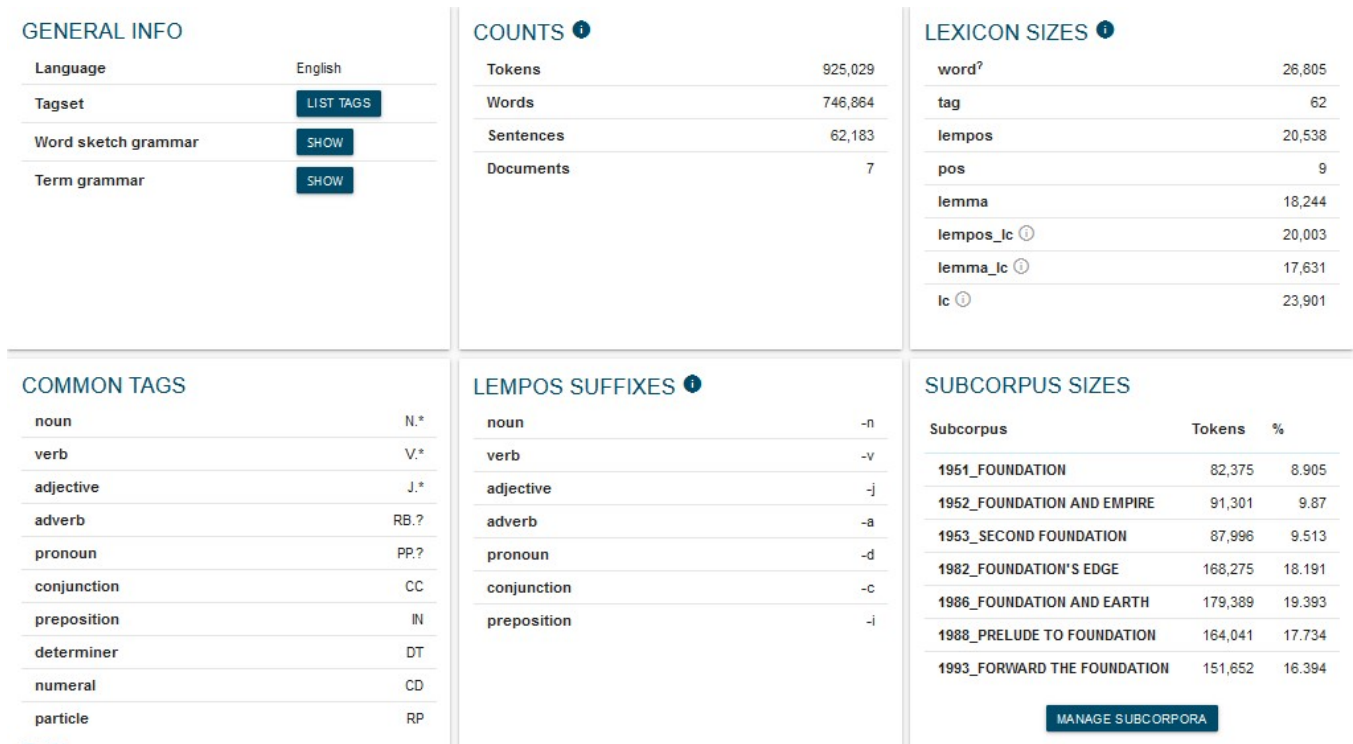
GENERAL INFO

| Language | English |
|---|---|
| Tagset | LIST TAGS |
| Word sketch grammar | SHOW |
| Term grammar | SHOW |

COUNTS

| Tokens | 925,029 |
|---|---|
| Words | 746,864 |
| Sentences | 62,183 |
| Documents | 7 |

LEXICON SIZES

| word? | 26,805 |
|---|---|
| tag | 62 |
| lempos | 20,538 |
| pos | 9 |
| lemma | 18,244 |
| lempos_lc | 20,003 |
| lemma_lc | 17,631 |
| lc | 23,901 |

COMMON TAGS

| noun | N.* |
|---|---|
| verb | V.* |
| adjective | J.* |
| adverb | RB.? |
| pronoun | PP.? |
| conjunction | CC |
| preposition | IN |
| determiner | DT |
| numeral | CD |
| particle | RP |

LEMPOS SUFFIXES

| noun | -n |
|---|---|
| verb | -v |
| adjective | -j |
| adverb | -a |
| pronoun | -d |
| conjunction | -c |
| preposition | -i |

SUBCORPUS SIZES

| Subcorpus | Tokens | % |
|---|---|---|
| 1951_FOUNDATION | 82,375 | 8.905 |
| 1952_FOUNDATION AND EMPIRE | 91,301 | 9.87 |
| 1953_SECOND FOUNDATION | 87,996 | 9.513 |
| 1982_FOUNDATION'S EDGE | 168,275 | 18.191 |
| 1986_FOUNDATION AND EARTH | 179,389 | 19.393 |
| 1988_PRELUDE TO FOUNDATION | 164,041 | 17.734 |
| 1993_FORWARD THE FOUNDATION | 151,652 | 16.394 |

MANAGE SUBCORPORA